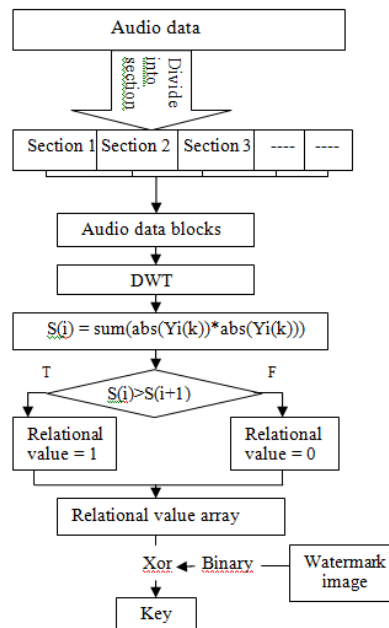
Audio data

Divide into section

| Section 1 | Section 2 | Section 3 | ---- | ---- |
|---|---|---|---|---|

Audio data blocks

DWT

S(i) = sum(abs(Yi(k))*abs(Yi(k)))

T

S(i)>S(i+1)

F

Relational value = 1

Relational value = 0

Relational value array

Xor

Binary

Watermark image

Key